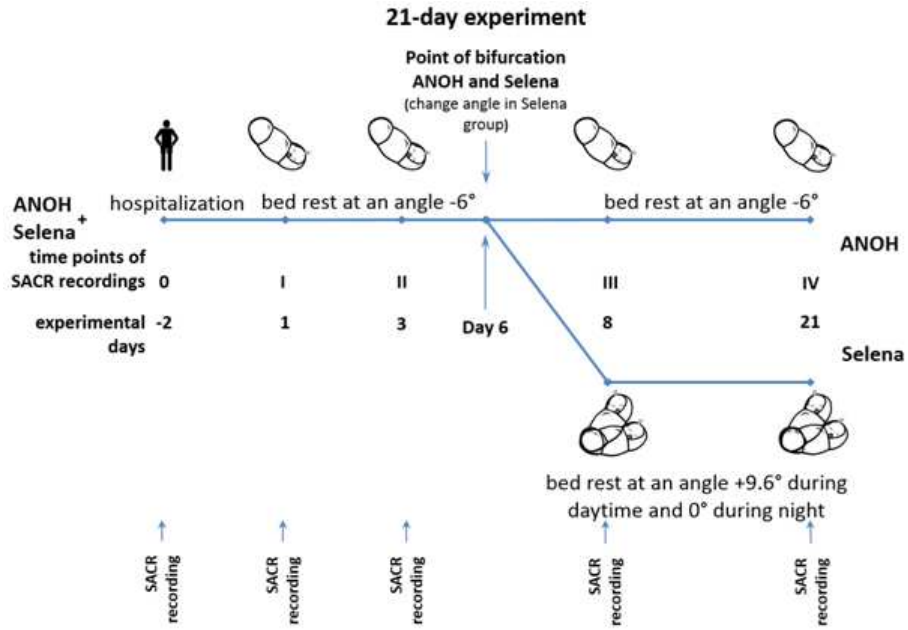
21-day experiment

Point of bifurcation ANOH and Selena (change angle in Selena group)

ANOH + Selena

hospitalization

bed rest at an angle -6°

bed rest at an angle -6°

ANOH

time points of SACR recordings

0

I

II

III

IV

experimental days

-2

1

3

Day 6

8

21

Selena

bed rest at an angle +9.6° during daytime and 0° during night

SACR recording

SACR recording

SACR recording

SACR recording

SACR recording